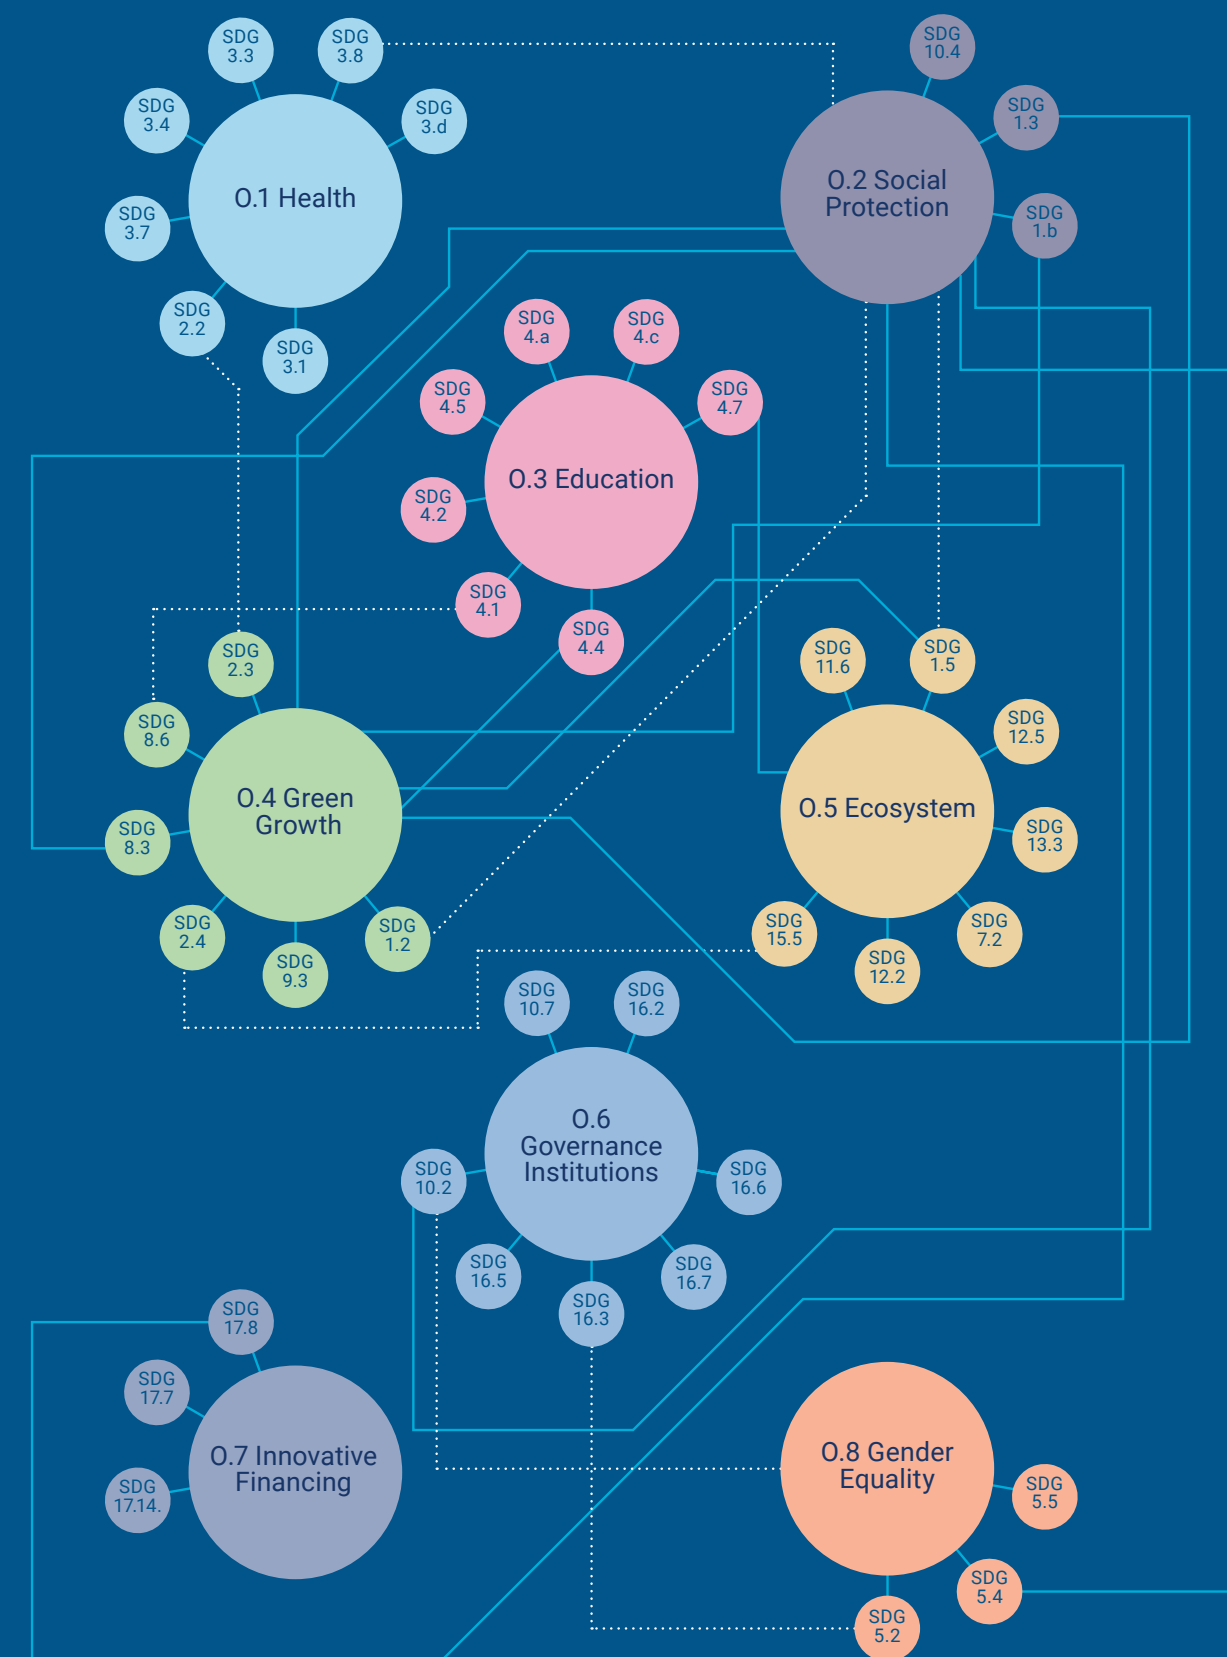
SDG 3.3
SDG 3.8
SDG 3.4
SDG 3.d
O.1 Health
SDG 3.7
SDG 2.2
SDG 3.1

SDG 10.4
SDG 1.3
O.2 Social Protection
SDG 1.b

SDG 4.a
SDG 4.c
SDG 4.5
SDG 4.7
O.3 Education
SDG 4.2
SDG 4.1
SDG 4.4

SDG 2.3
SDG 8.6
O.4 Green Growth
SDG 8.3
SDG 2.4
SDG 9.3
SDG 1.2

SDG 11.6
SDG 1.5
SDG 12.5
O.5 Ecosystem
SDG 13.3
SDG 15.5
SDG 12.2
SDG 7.2

SDG 10.7
SDG 16.2
O.6 Governance Institutions
SDG 10.2
SDG 16.6
SDG 16.5
SDG 16.3
SDG 16.7

SDG 17.8
SDG 17.7
O.7 Innovative Financing
SDG 17.14.

O.8 Gender Equality
SDG 5.5
SDG 5.4
SDG 5.2